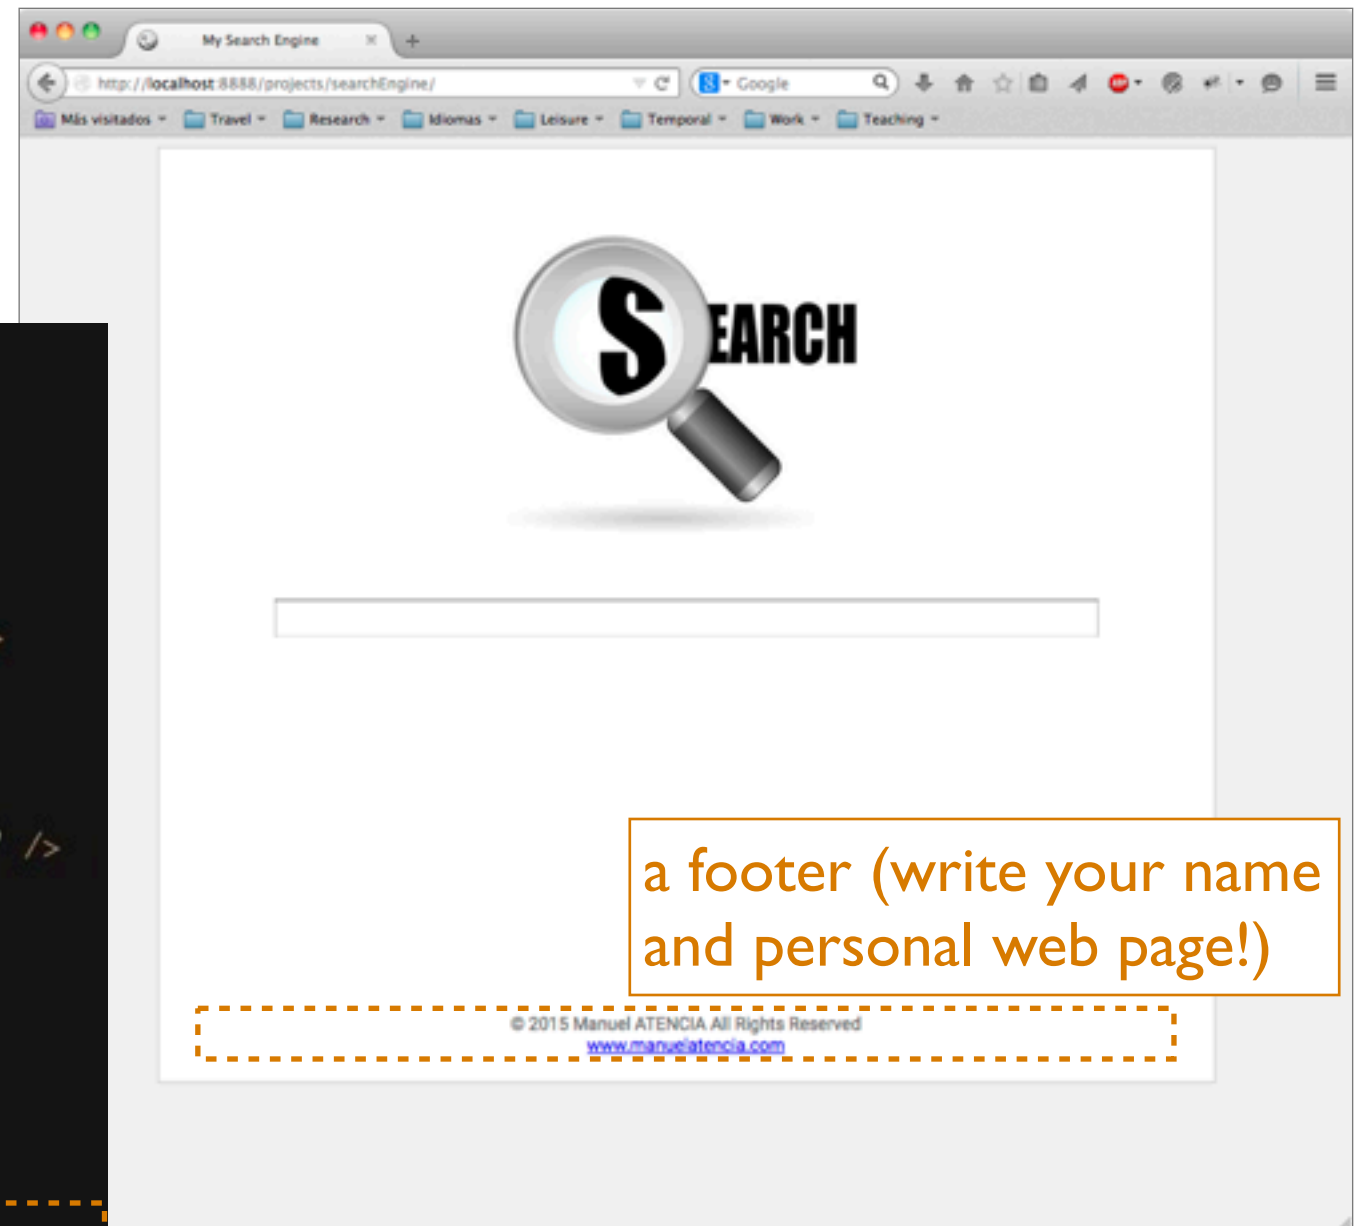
My Search Engine

http://localhost:8888/projects/searchEngine/

Google

Más visitados Travel Research Idiomas Leisure Temporal Work Teaching

SEARCH

/>

a footer (write your name and personal web page!)

© 2015 Manuel ATENCIA All Rights Reserved
www.manuelatencia.com